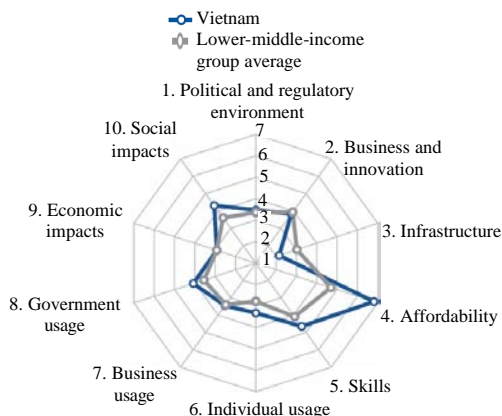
Vietnam
Lower-middle-income group average

1. Political and regulatory environment
2. Business and innovation
3. Infrastructure
4. Affordability
5. Skills
6. Individual usage
7. Business usage
8. Government usage
9. Economic impacts
10. Social impacts

7
6
5
4
3
2
1